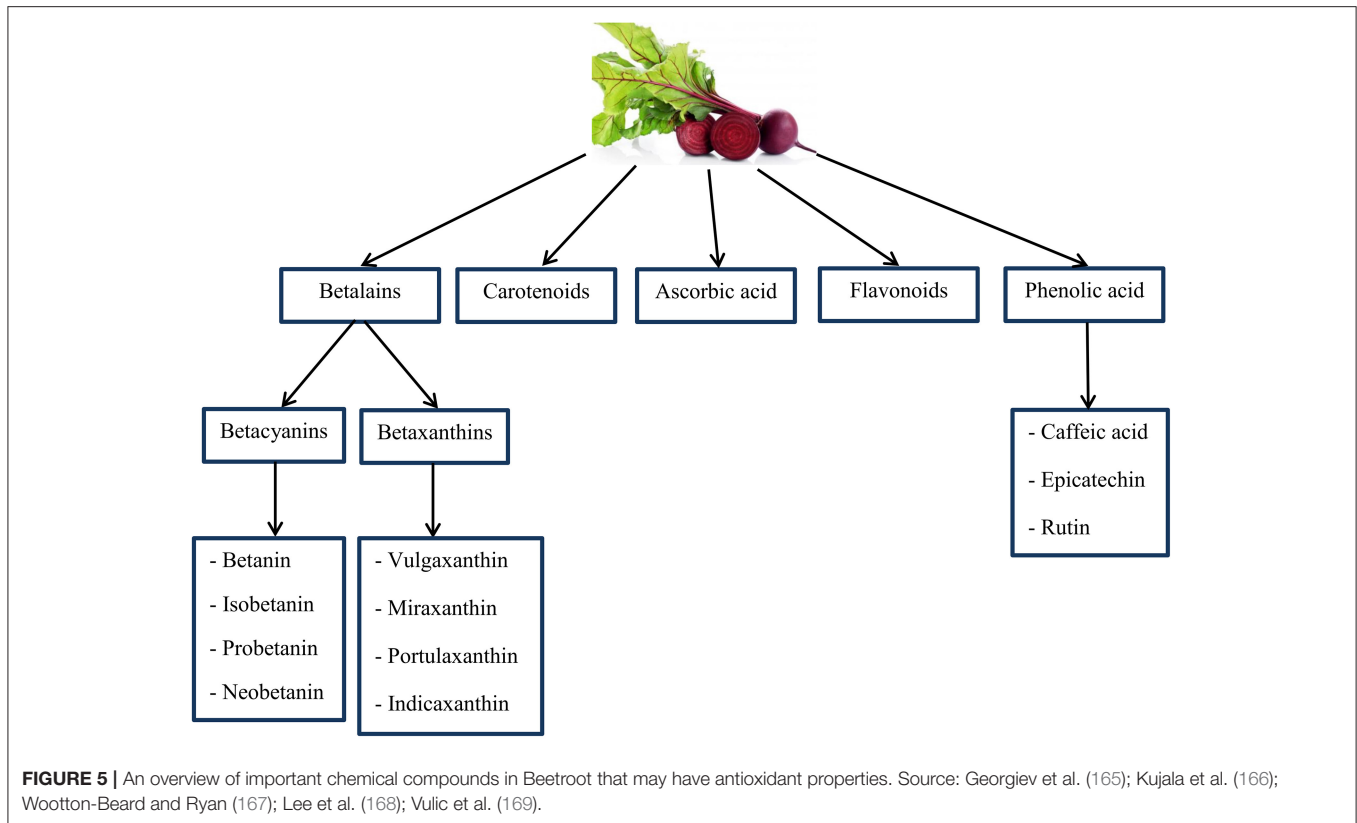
Betalains

Carotenoids

Ascorbic acid

Flavonoids

Phenolic acid

Betacyanins

Betaxanthins

- Betanin
- Isobetanin
- Probetanin
- Neobetanin

- Vulgaxanthin
- Miraxanthin
- Portulaxanthin
- Indicaxanthin

- Caffeic acid
- Epicatechin
- Rutin

FIGURE 5 | An overview of important chemical compounds in Beetroot that may have antioxidant properties. Source: Georgiev et al. (165); Kujala et al. (166); Wootton-Beard and Ryan (167); Lee et al. (168); Vulic et al. (169).